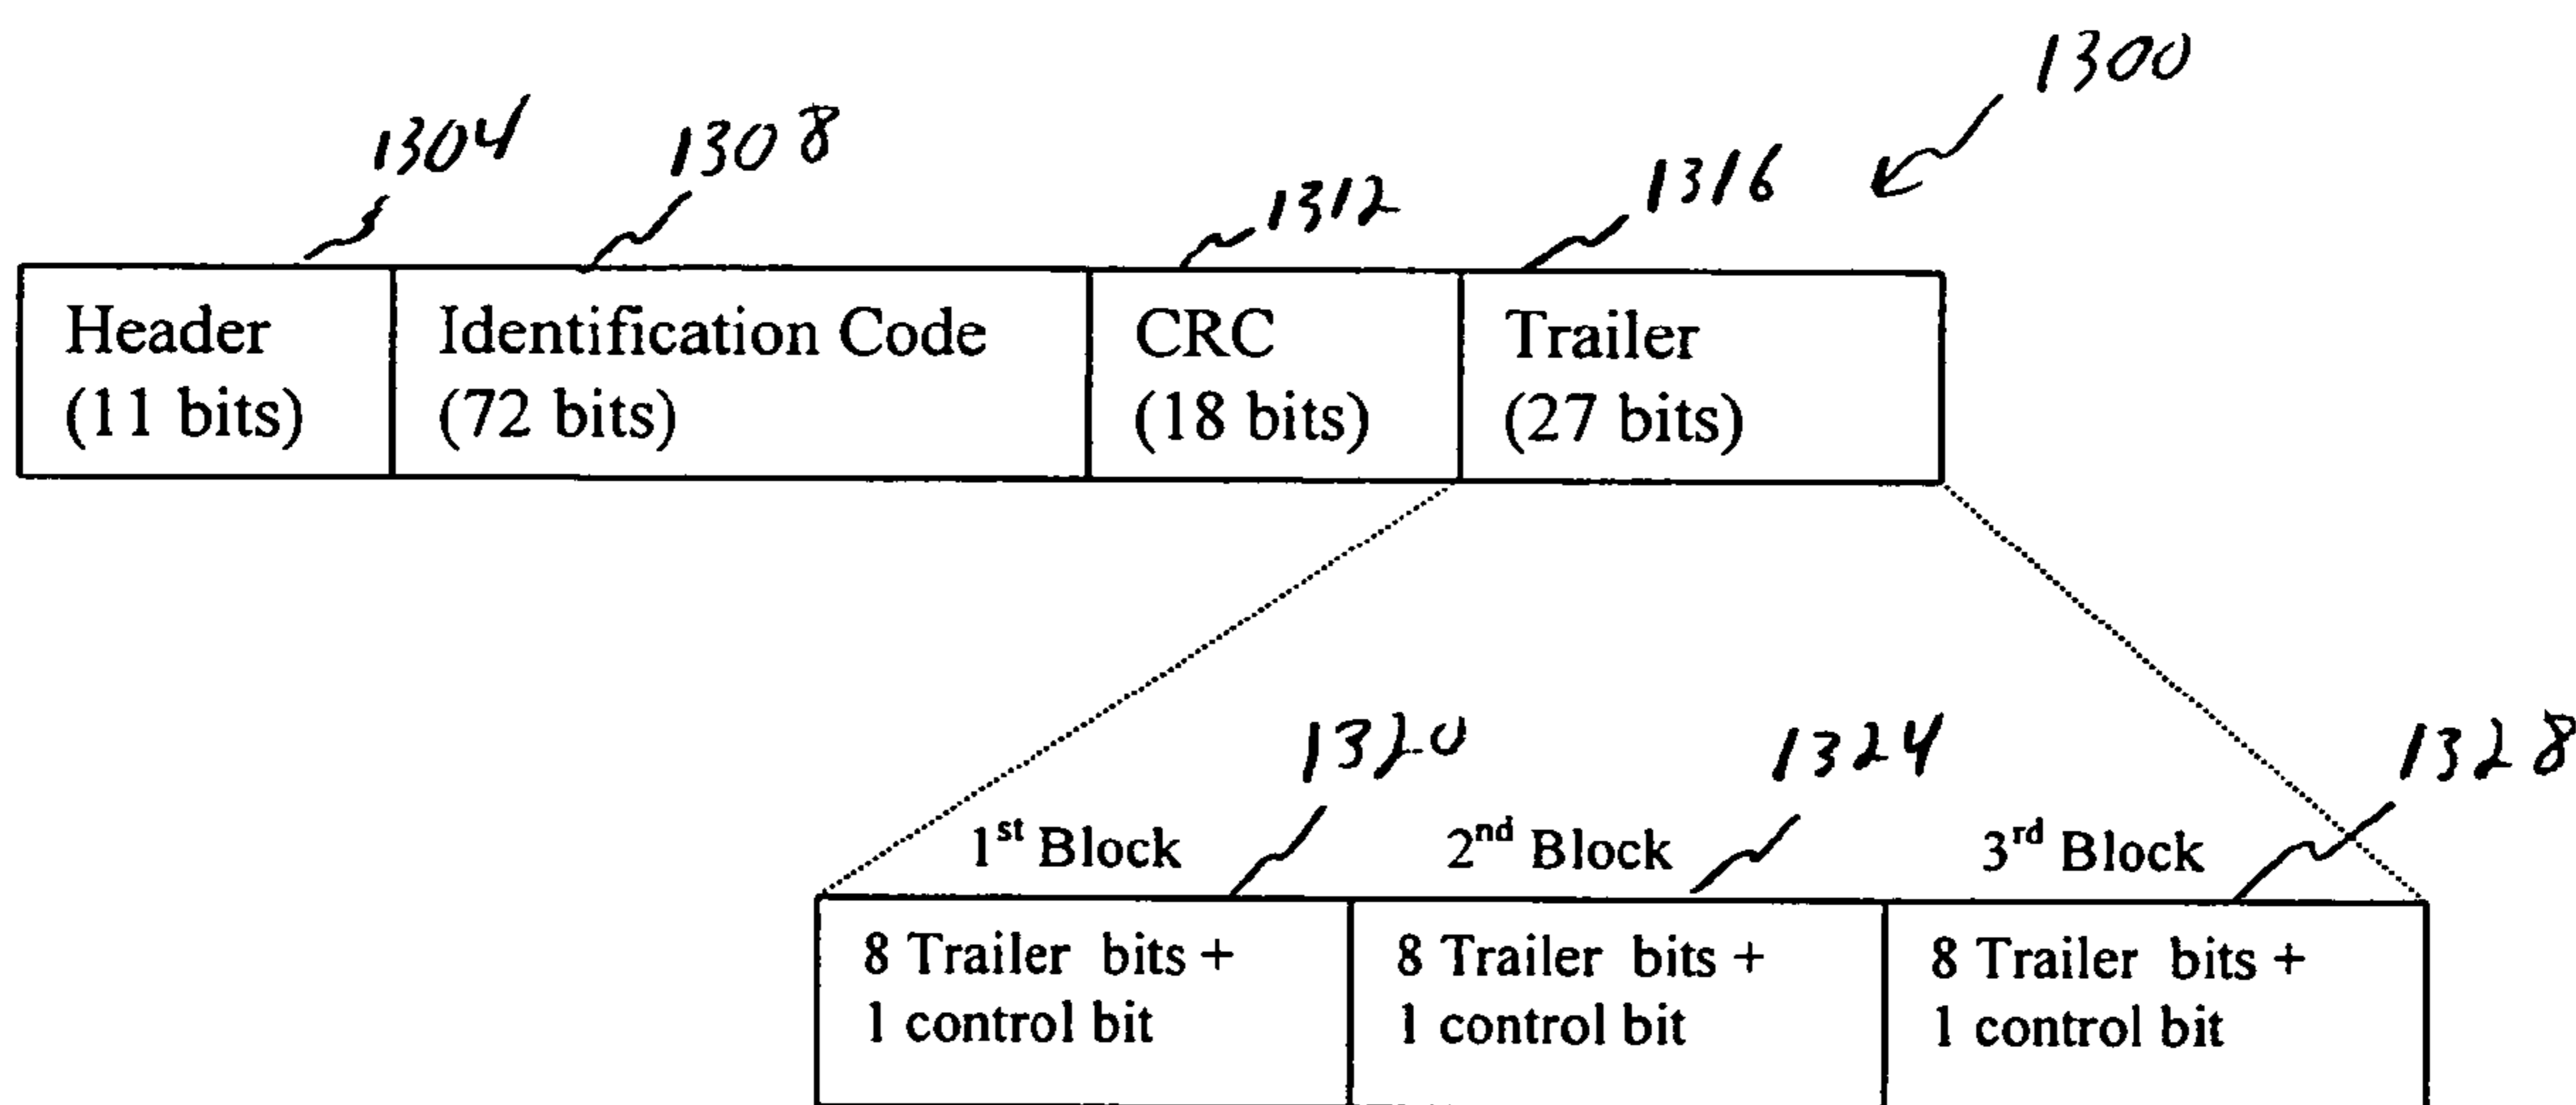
1300

1304 1308 1312 1316

| Header (11 bits) | Identification Code (72 bits) | CRC (18 bits) | Trailer (27 bits) |
|---|---|---|---|

1320 1324 1328

| $1^{st}$ Block | $2^{nd}$ Block | $3^{rd}$ Block |
|---|---|---|
| 8 Trailer bits + 1 control bit | 8 Trailer bits + 1 control bit | 8 Trailer bits + 1 control bit |